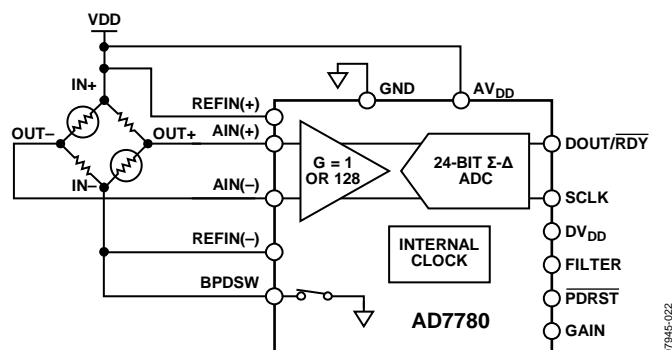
VDD
IN+
GND
$AV_{DD}$
REFIN(+)
OUT–
AIN(+)
OUT+
G = 1 OR 128
24-BIT Σ-Δ ADC
DOUT/$\overline{RDY}$
IN–
AIN(–)
SCLK
REFIN(–)
INTERNAL CLOCK
$DV_{DD}$
FILTER
BPDSW
$\overline{PDRST}$
AD7780
GAIN
07945-022